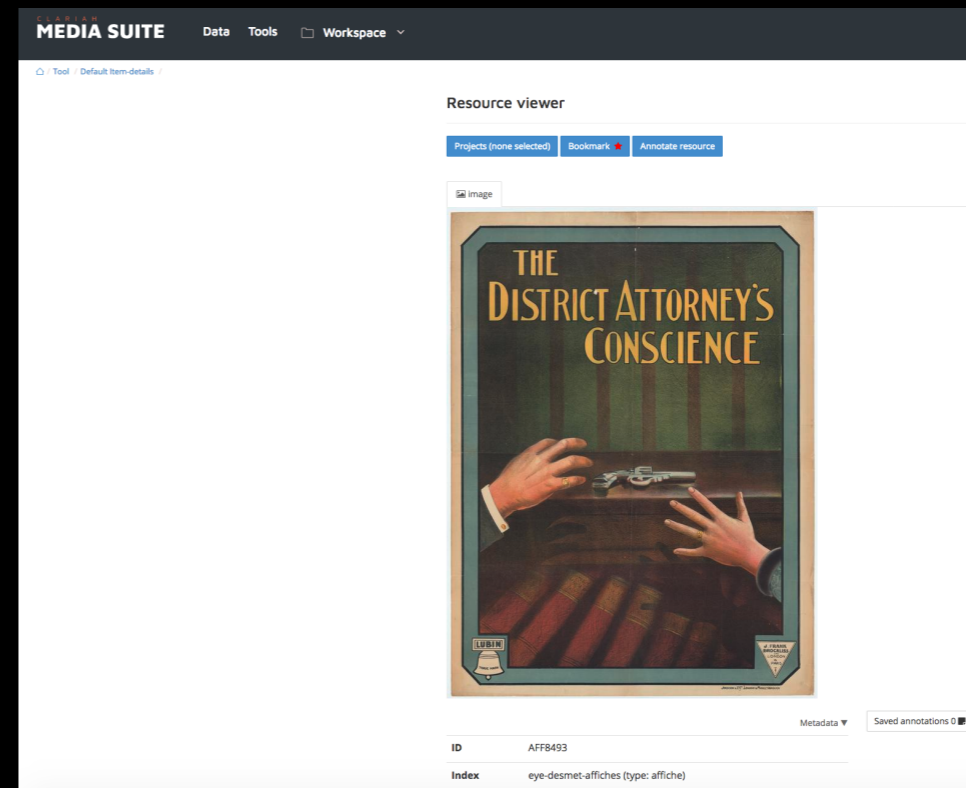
CLARIAH
MEDIA SUITE

Data Tools Workspace

Tool / Default Item-details /

Resource viewer

Projects (none selected) Bookmark Annotate resource

Image

THE
DISTRICT ATTORNEY'S
CONSCIENCE

LUBIN

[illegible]

Metadata ▼

Saved annotations 0

| ID | AFF8493 |
|---|---|
| Index | eye-desmet-affiches (type: affiche) |